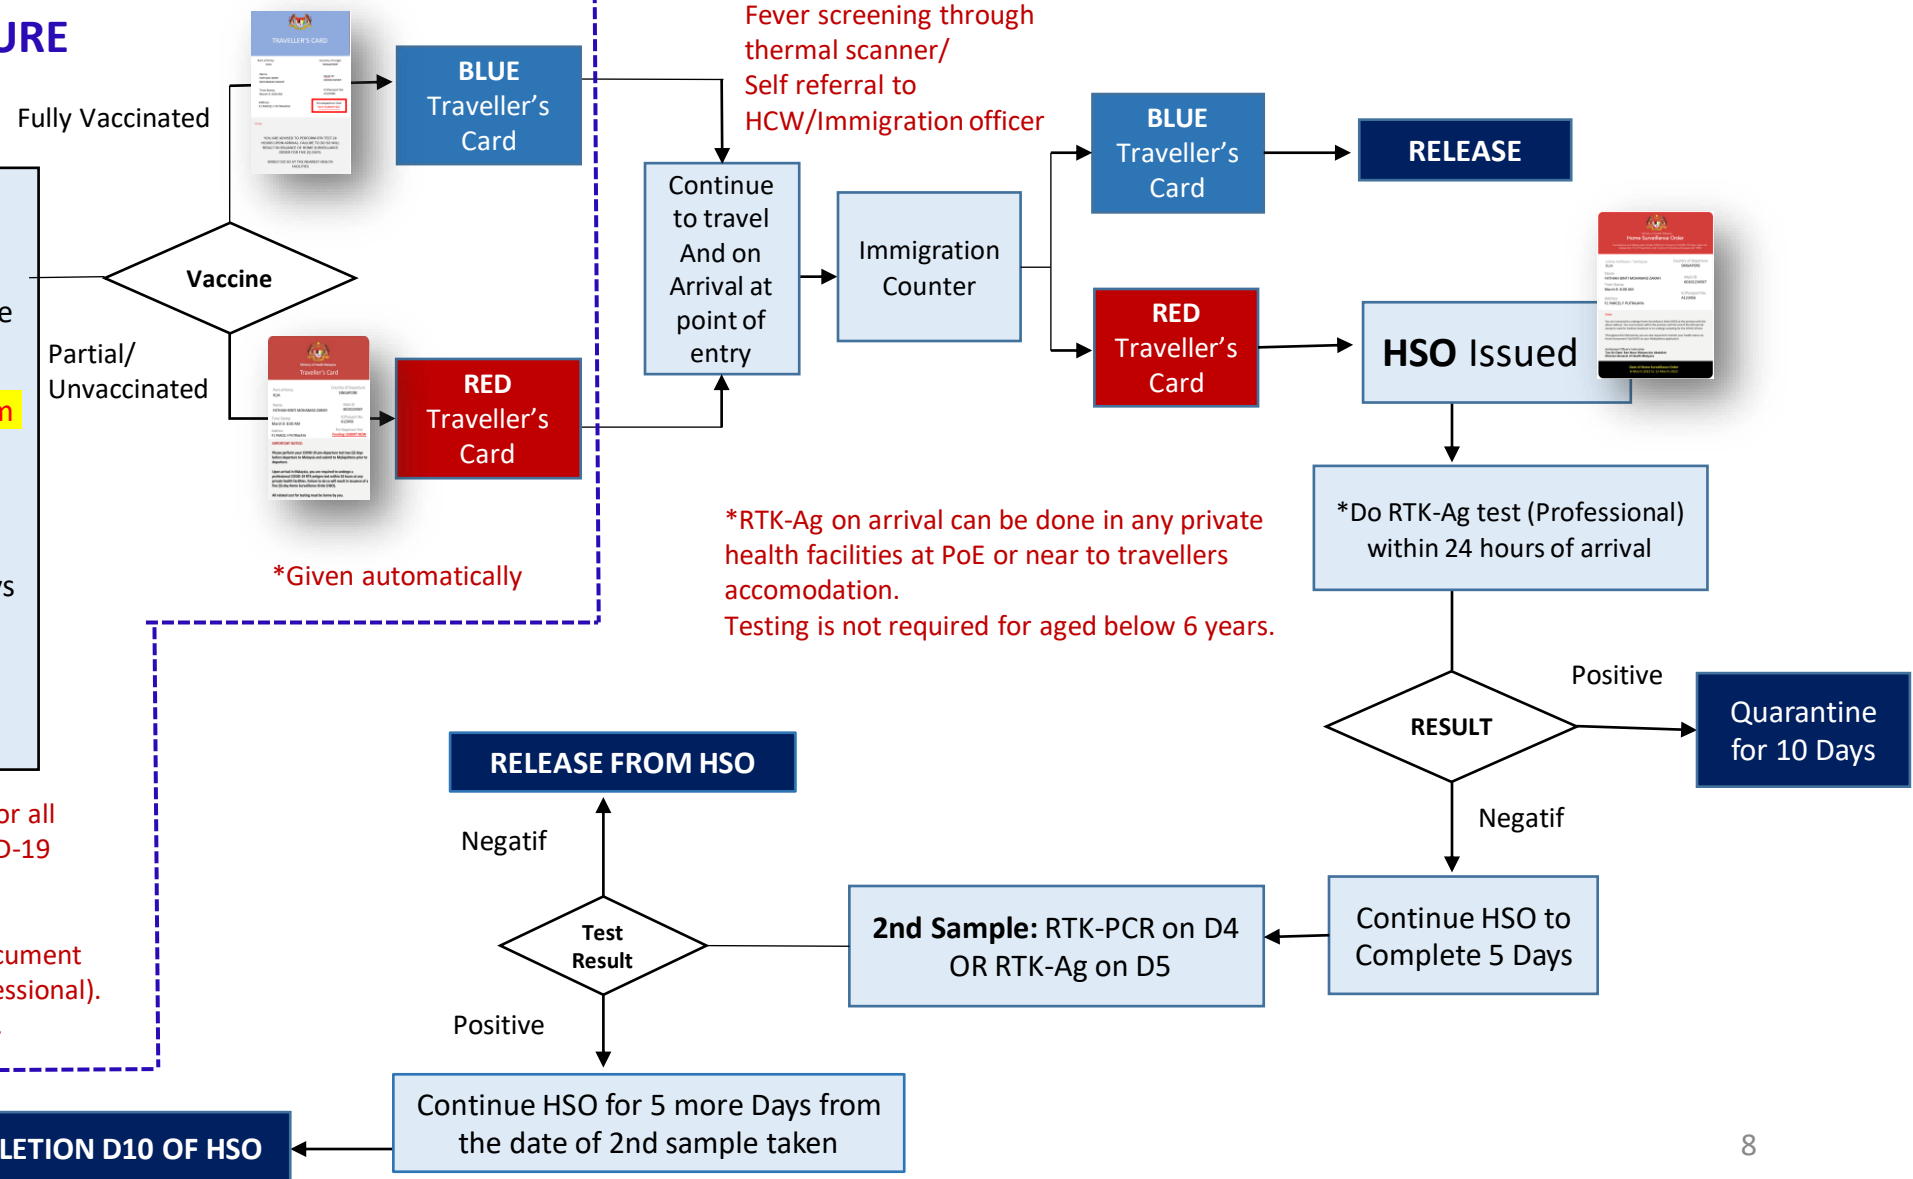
URE

Fully Vaccinated

BLUE Traveller's Card

Vaccine

e

Partial/ Unvaccinated

n

RED Traveller's Card

*Given automatically

s

or all
D-19

cument
essional).

Fever screening through thermal scanner/ Self referral to HCW/Immigration officer

Continue to travel And on Arrival at point of entry

Immigration Counter

BLUE Traveller's Card

RELEASE

RED Traveller's Card

HSO Issued

*Do RTK-Ag test (Professional) within 24 hours of arrival

*RTK-Ag on arrival can be done in any private health facilities at PoE or near to travellers accomodation.
Testing is not required for aged below 6 years.

Positive

RESULT

Quarantine for 10 Days

Negatif

RELEASE FROM HSO

Negatif

Test Result

2nd Sample: RTK-PCR on D4 OR RTK-Ag on D5

Continue HSO to Complete 5 Days

Positive

Continue HSO for 5 more Days from the date of 2nd sample taken

LETION D10 OF HSO

8